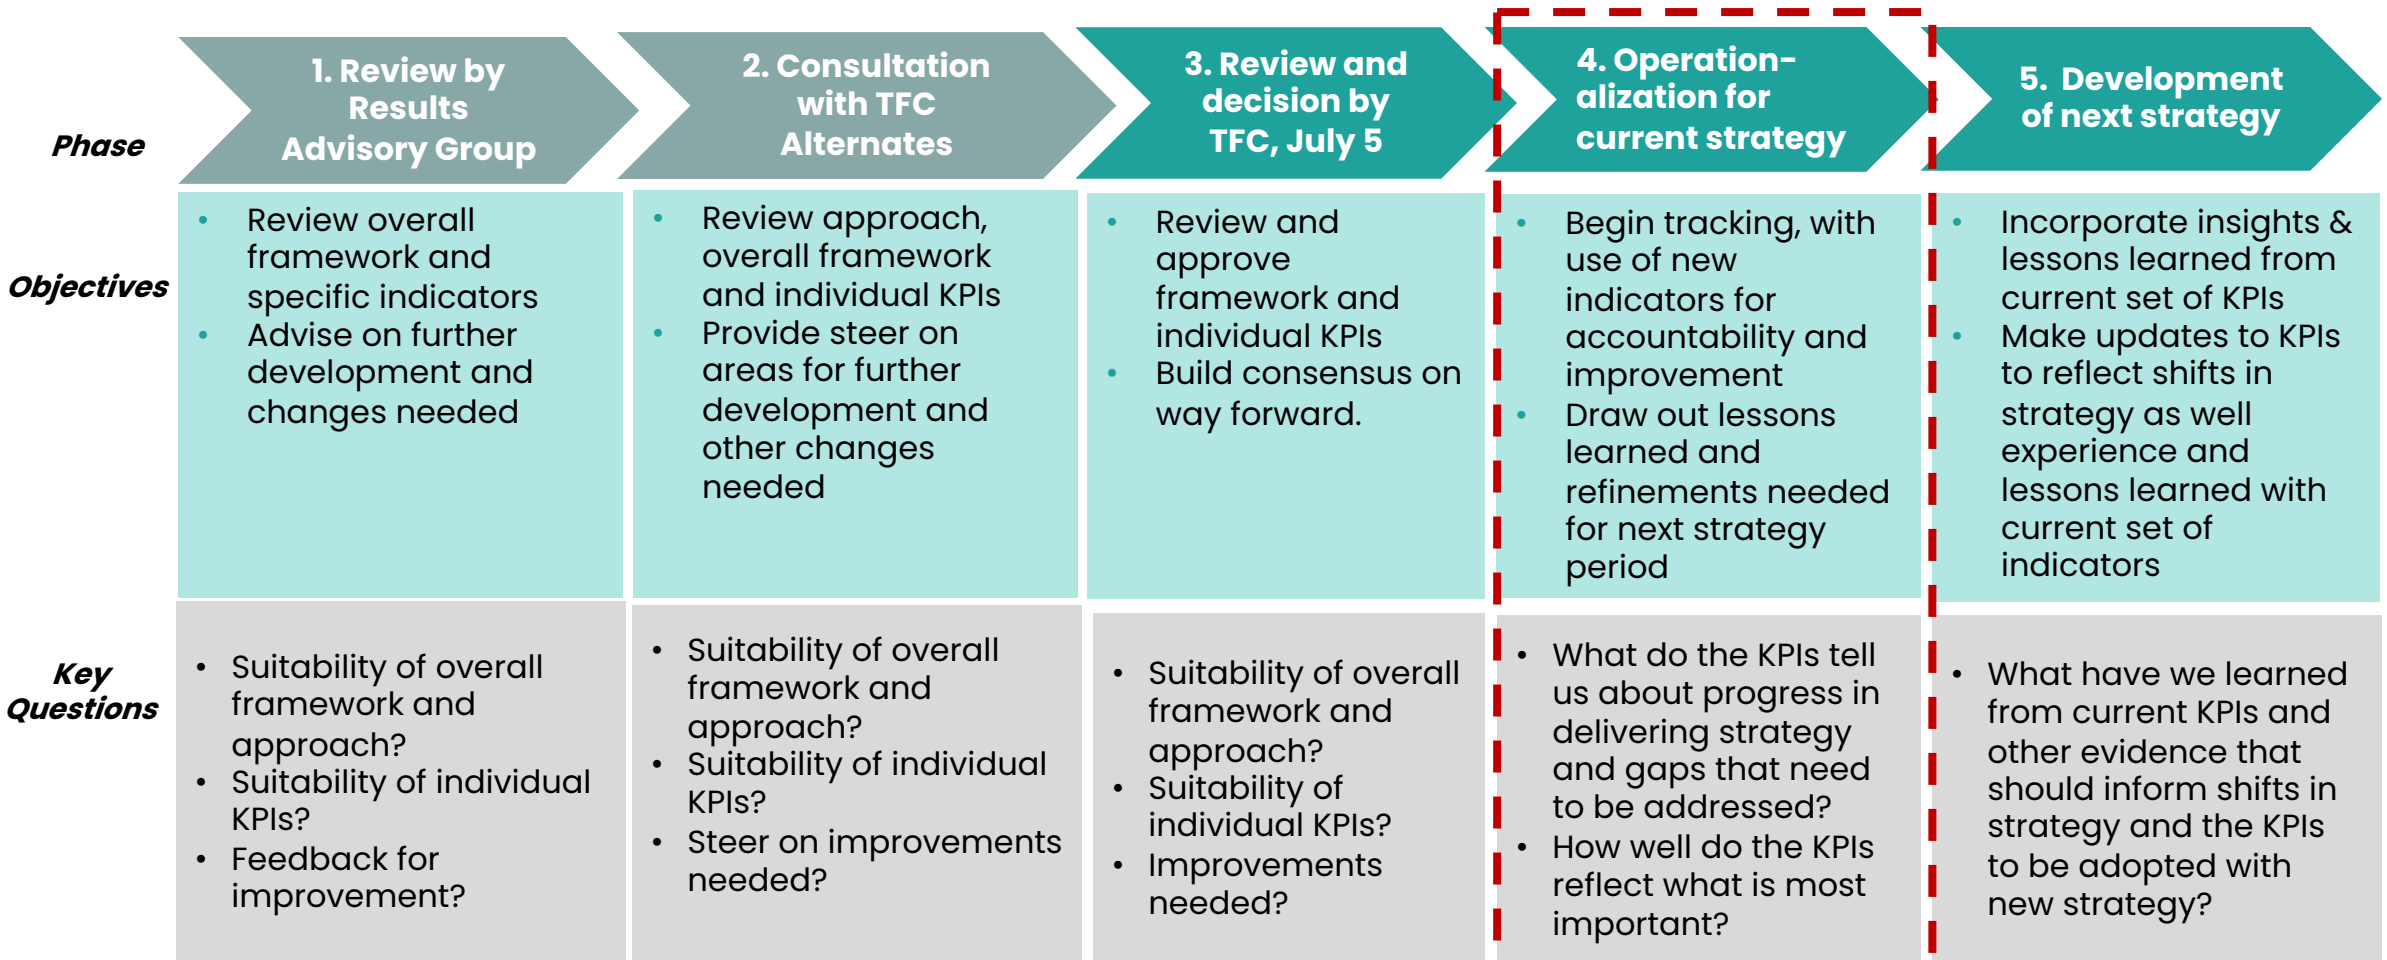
| | 1. Review by Results Advisory Group | 2. Consultation with TFC Alternates | 3. Review and decision by TFC, July 5 | 4. Operation-alization for current strategy | 5. Development of next strategy |
|---|---|---|---|---|---|
| **Phase** | | | | | |
| **Objectives** | • Review overall framework and specific indicators<br>• Advise on further development and changes needed | • Review approach, overall framework and individual KPIs<br>• Provide steer on areas for further development and other changes needed | • Review and approve framework and individual KPIs<br>• Build consensus on way forward. | • Begin tracking, with use of new indicators for accountability and improvement<br>• Draw out lessons learned and refinements needed for next strategy period | • Incorporate insights & lessons learned from current set of KPIs<br>• Make updates to KPIs to reflect shifts in strategy as well experience and lessons learned with current set of indicators |
| **Key Questions** | • Suitability of overall framework and approach?<br>• Suitability of individual KPIs?<br>• Feedback for improvement? | • Suitability of overall framework and approach?<br>• Suitability of individual KPIs?<br>• Steer on improvements needed? | • Suitability of overall framework and approach?<br>• Suitability of individual KPIs?<br>• Improvements needed? | • What do the KPIs tell us about progress in delivering strategy and gaps that need to be addressed?<br>• How well do the KPIs reflect what is most important? | • What have we learned from current KPIs and other evidence that should inform shifts in strategy and the KPIs to be adopted with new strategy? |